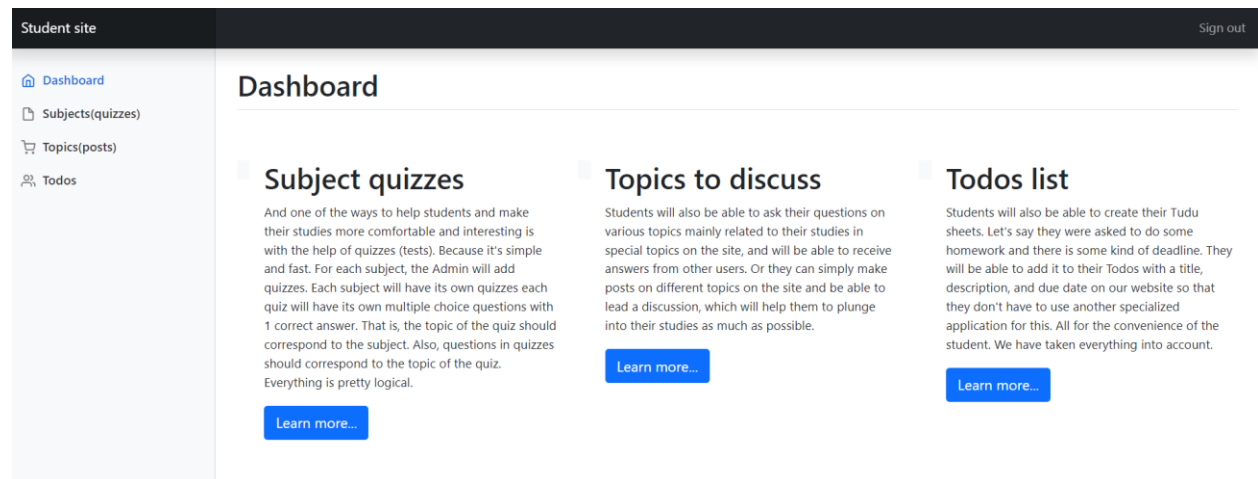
Student site

Sign out

Dashboard
Subjects(quizzes)
Topics(posts)
Todos

Dashboard

Subject quizzes

And one of the ways to help students and make their studies more comfortable and interesting is with the help of quizzes (tests). Because it's simple and fast. For each subject, the Admin will add quizzes. Each subject will have its own quizzes each quiz will have its own multiple choice questions with 1 correct answer. That is, the topic of the quiz should correspond to the subject. Also, questions in quizzes should correspond to the topic of the quiz. Everything is pretty logical.

Learn more...

Topics to discuss

Students will also be able to ask their questions on various topics mainly related to their studies in special topics on the site, and will be able to receive answers from other users. Or they can simply make posts on different topics on the site and be able to lead a discussion, which will help them to plunge into their studies as much as possible.

Learn more...

Todos list

Students will also be able to create their Tudu sheets. Let's say they were asked to do some homework and there is some kind of deadline. They will be able to add it to their Todos with a title, description, and due date on our website so that they don't have to use another specialized application for this. All for the convenience of the student. We have taken everything into account.

Learn more...